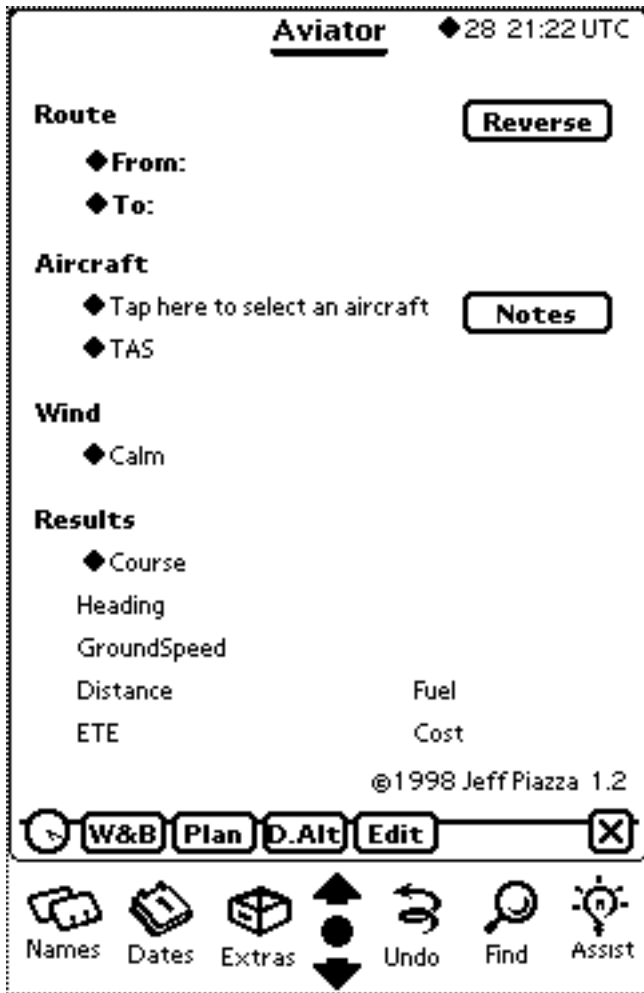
Aviator ◆28 21:22 UTC

Route
Reverse
◆From:
◆To:

Aircraft
◆Tap here to select an aircraft
Notes
◆TAS

Wind
◆Calm

Results
◆Course
Heading
GroundSpeed
Distance
Fuel
ETE
Cost

©1998 Jeff Piazza 1.2

W&B Plan D.Alt Edit

Names Dates Extras Undo Find Assist